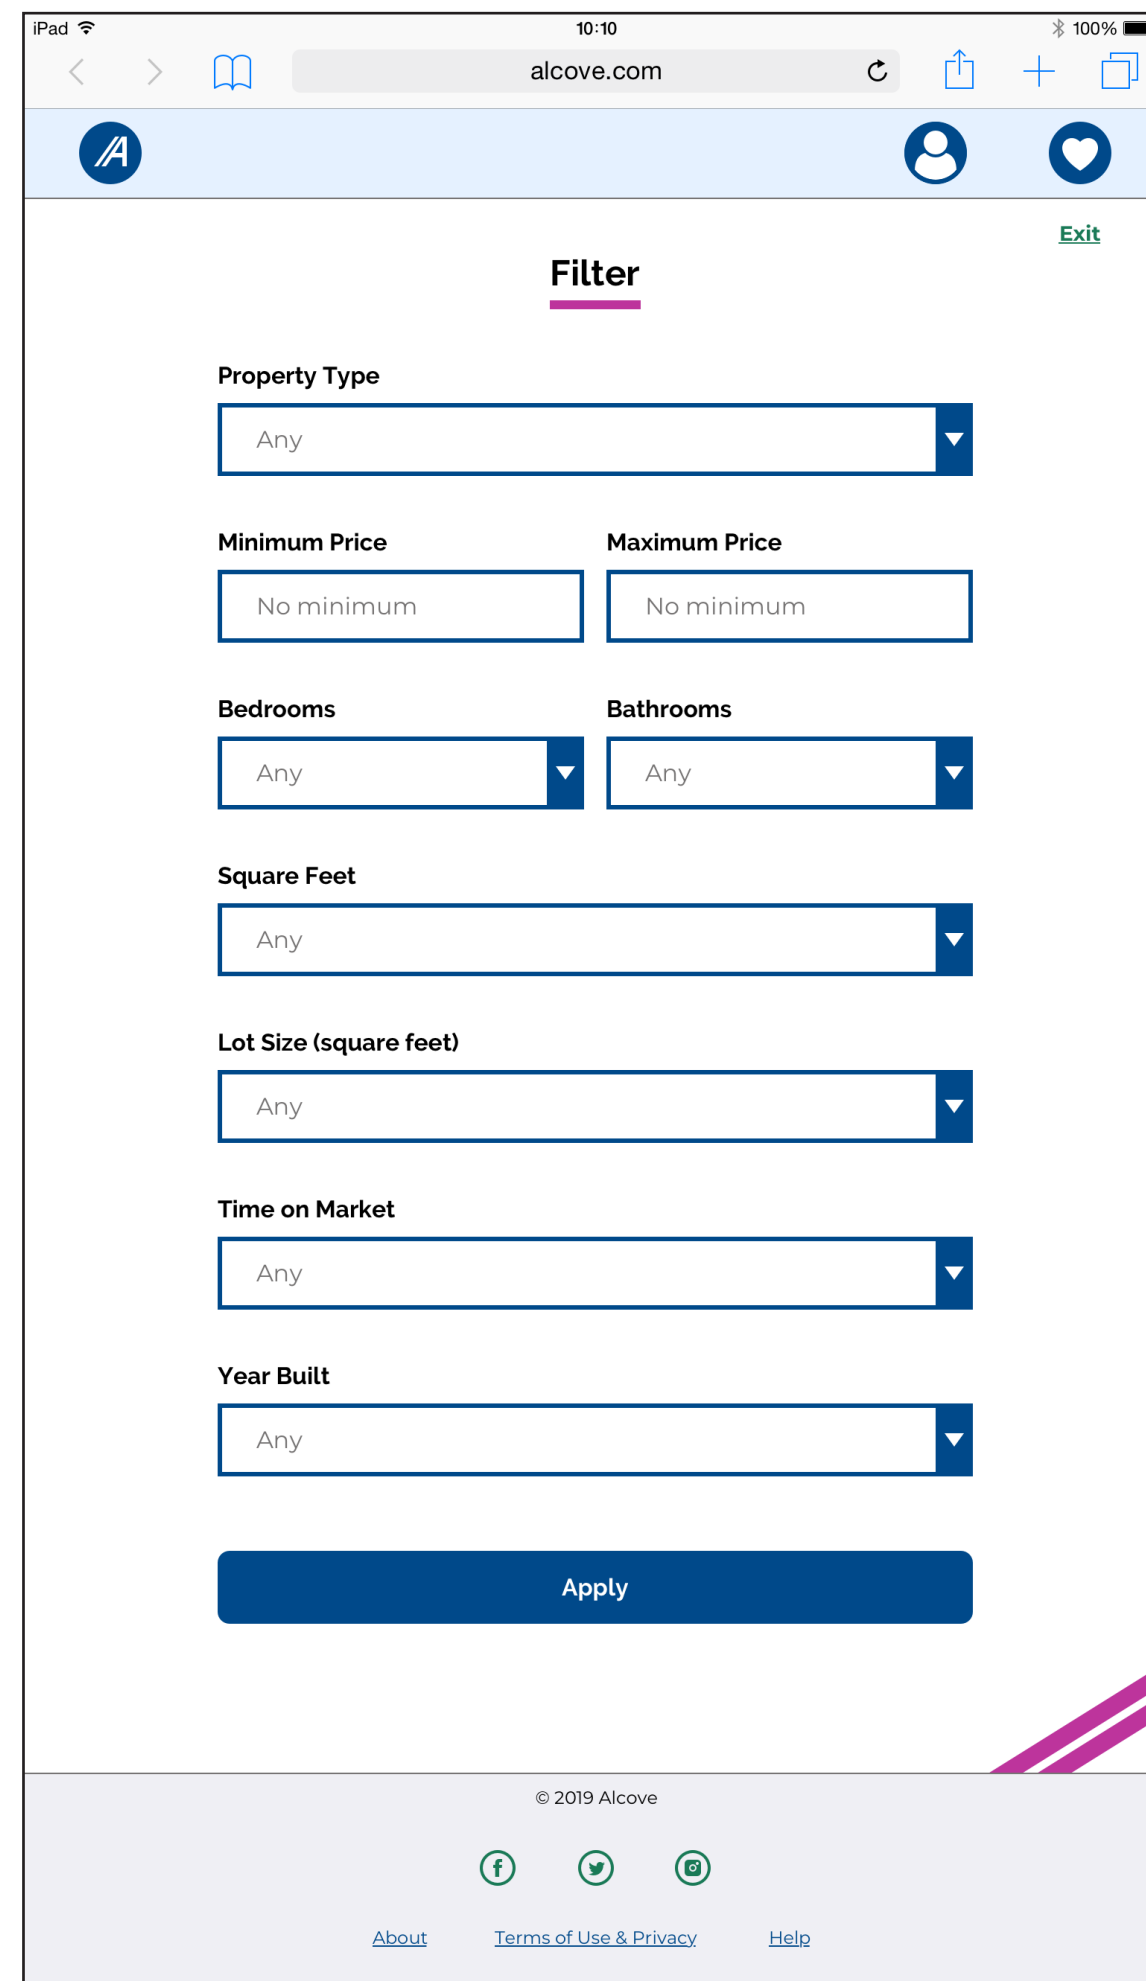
iPad 10:10 100%

alcove.com

Exit

Filter

Property Type

Any

Minimum Price

No minimum

Maximum Price

No minimum

Bedrooms

Any

Bathrooms

Any

Square Feet

Any

Lot Size (square feet)

Any

Time on Market

Any

Year Built

Any

Apply

© 2019 Alcove

About Terms of Use & Privacy Help